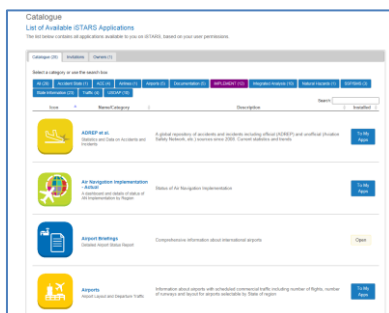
Catalogue

List of Available iSTARS Applications

The list below contains all applications available to you on iSTARS, based on your user permissions.

Catalogue (36) | Invitations | Owners (1)

Select a category, or use the search box

All (36) | Accident Stats (1) | ALG (4) | Airlines (1) | Airports (8) | Documentation (6) | IMPLEMENT (12) | Integration Analysis (10) | Natural Hazards (1) | SYSTEMS (3) | State Information (25) | Traffic (4) | USOAP (16)

Search:

| Icon | Name/Category | Description | Installed |
|---|---|---|---|
| | ADREP et al. Statistics and Data on Accidents and Incidents | A global repository of accidents and incidents including official (ADREP) and unofficial (Aviation Safety Network, etc.) sources since 2008. Current statistics and trends | To My Apps |
| | Air Navigation Implementation - Actual A dashboard and details of status of AN Implementation by Region | Status of Air Navigation Implementation | To My Apps |
| | Airport Briefings Detailed Airport Status Report | Comprehensive information about international airports | Open |
| | Airports Airport Layout and Departure Traffic | Information about airports with scheduled commercial traffic including number of flights, number of runways and layout for airports selectable by State of region | To My Apps |